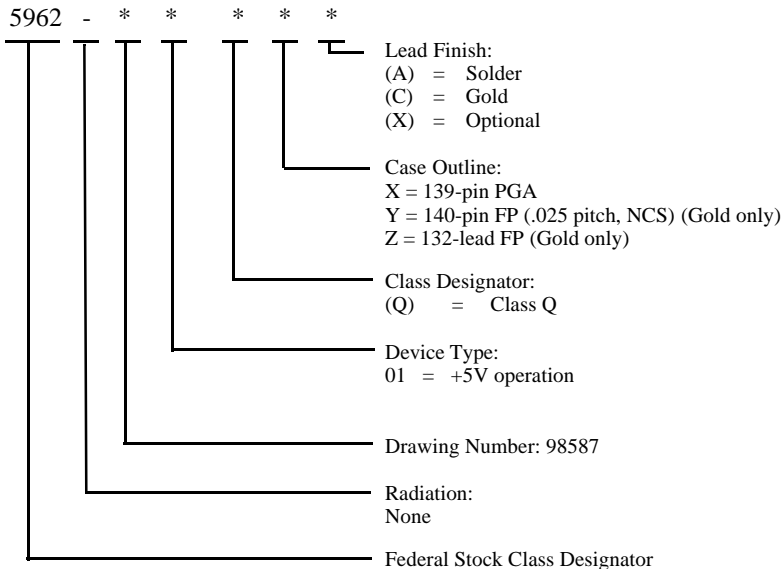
5962 - * * * * *

Lead Finish:
(A) = Solder
(C) = Gold
(X) = Optional

Case Outline:
X = 139-pin PGA
Y = 140-pin FP (.025 pitch, NCS) (Gold only)
Z = 132-lead FP (Gold only)

Class Designator:
(Q) = Class Q

Device Type:
01 = +5V operation

Drawing Number: 98587

Radiation:
None

Federal Stock Class Designator